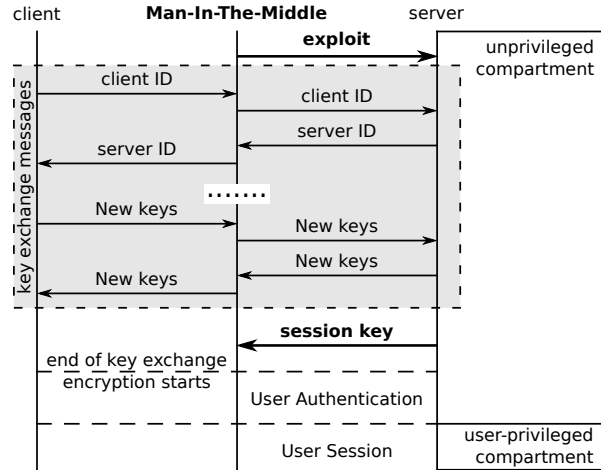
client

Man-In-The-Middle

server

exploit

unprivileged compartment

key exchange messages

client ID

client ID

server ID

server ID

.......

New keys

New keys

New keys

New keys

session key

end of key exchange encryption starts

User Authentication

User Session

user-privileged compartment